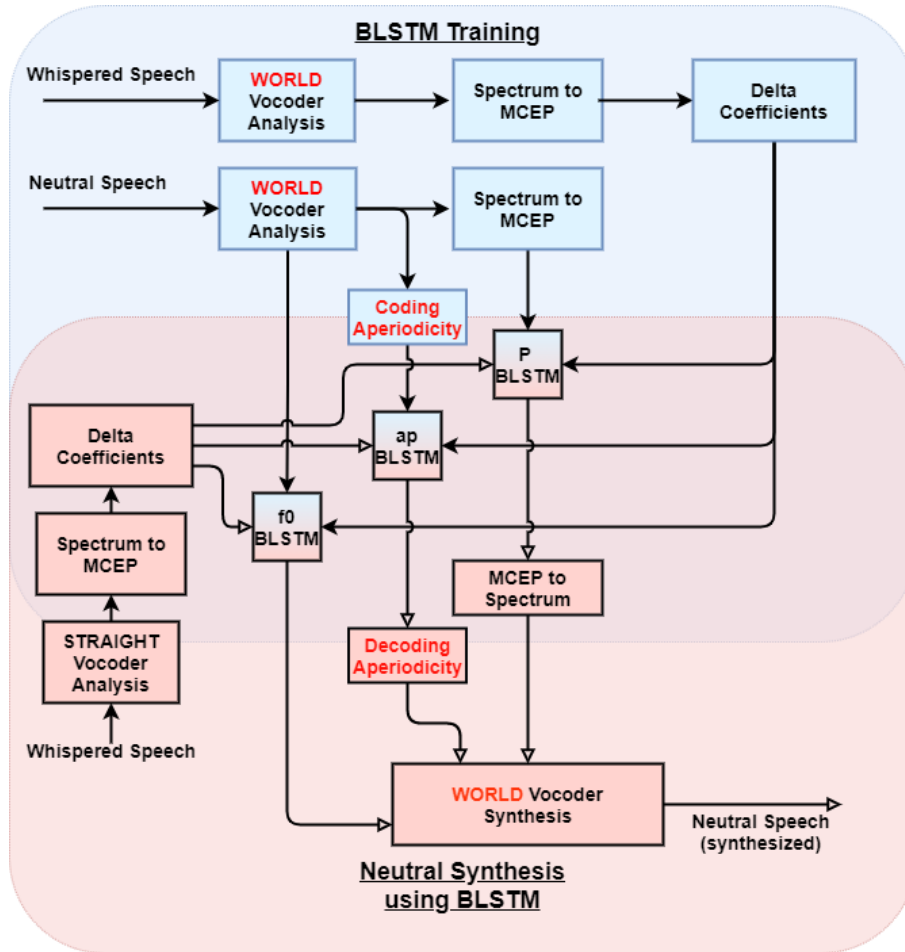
BLSTM Training

Whispered Speech

WORLD Vocoder Analysis

Spectrum to MCEP

Delta Coefficients

Neutral Speech

WORLD Vocoder Analysis

Spectrum to MCEP

Coding Aperiodicity

P BLSTM

Delta Coefficients

ap BLSTM

f0 BLSTM

Spectrum to MCEP

MCEP to Spectrum

STRAIGHT Vocoder Analysis

Decoding Aperiodicity

Whispered Speech

WORLD Vocoder Synthesis

Neutral Speech (synthesized)

Neutral Synthesis using BLSTM